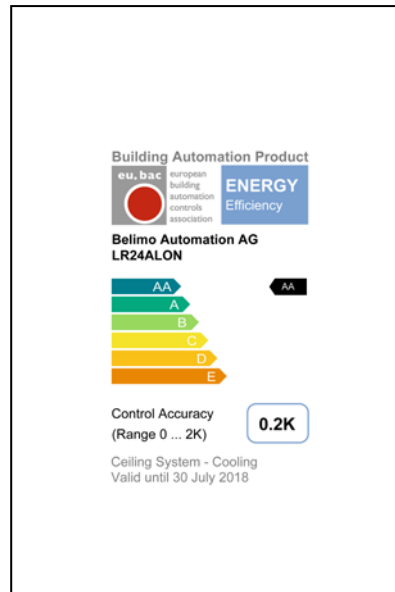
Building Automation Product

eu.bac european building automation controls association

ENERGY Efficiency

Belimo Automation AG
LR24ALON

AA
A
B
C
D
E

AA

Control Accuracy
(Range 0 ... 2K)

0.2K

Ceiling System - Cooling
Valid until 30 July 2018